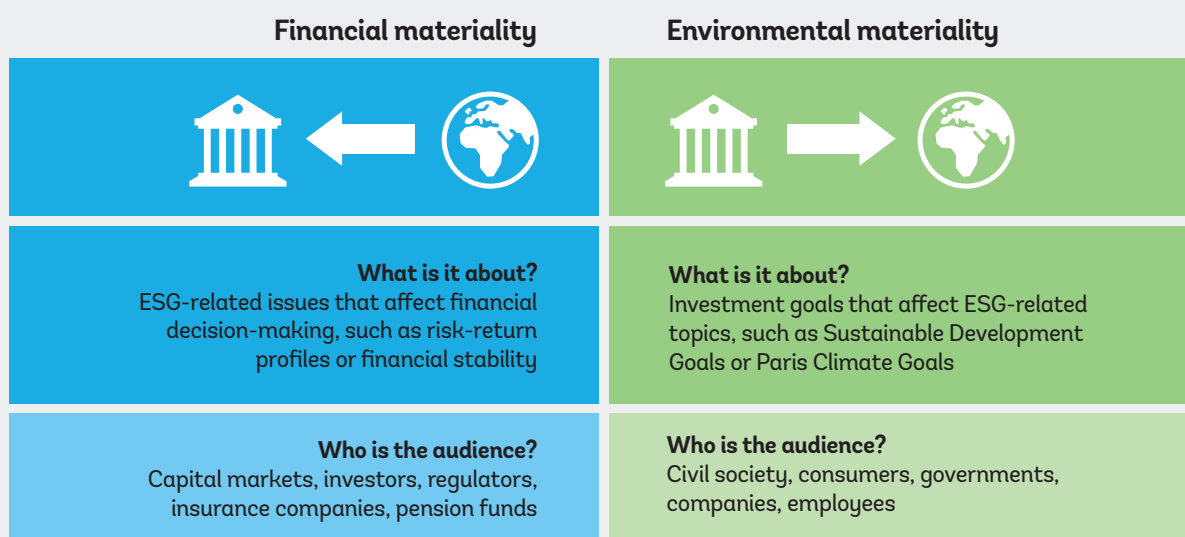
Financial materiality

What is it about?
ESG-related issues that affect financial decision-making, such as risk-return profiles or financial stability

Who is the audience?
Capital markets, investors, regulators, insurance companies, pension funds

Environmental materiality

What is it about?
Investment goals that affect ESG-related topics, such as Sustainable Development Goals or Paris Climate Goals

Who is the audience?
Civil society, consumers, governments, companies, employees